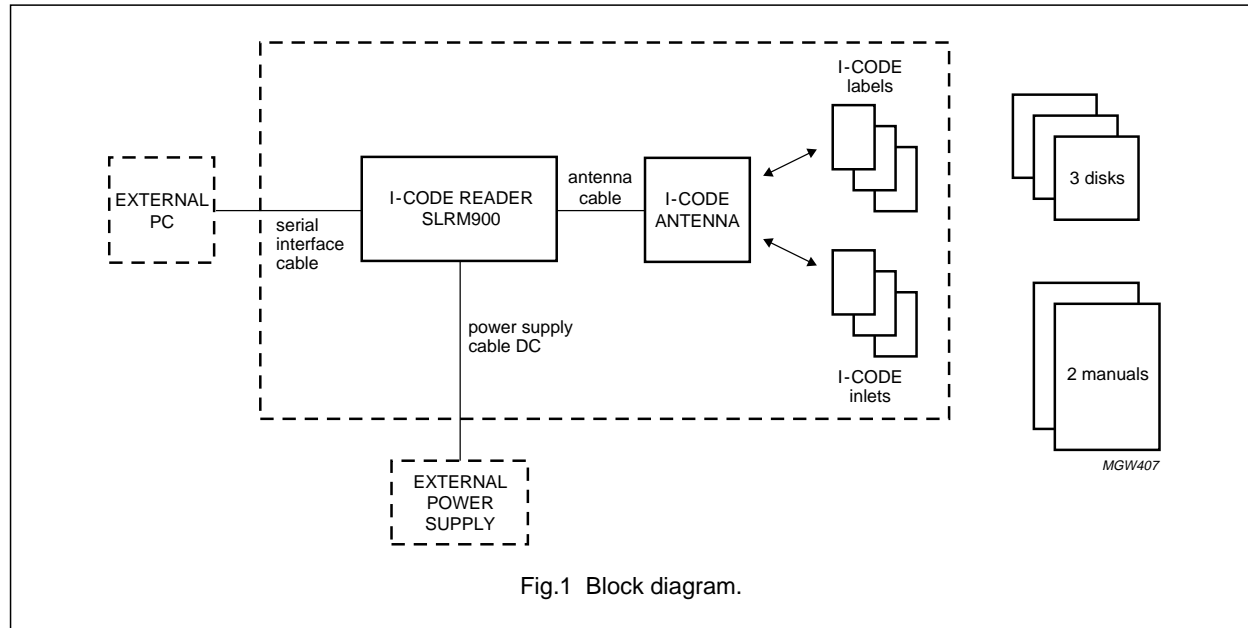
EXTERNAL PC

serial interface cable

I-CODE READER SLRM900

antenna cable

I-CODE ANTENNA

I-CODE labels

I-CODE inlets

power supply cable DC

EXTERNAL POWER SUPPLY

3 disks

2 manuals

MGW407

Fig.1 Block diagram.